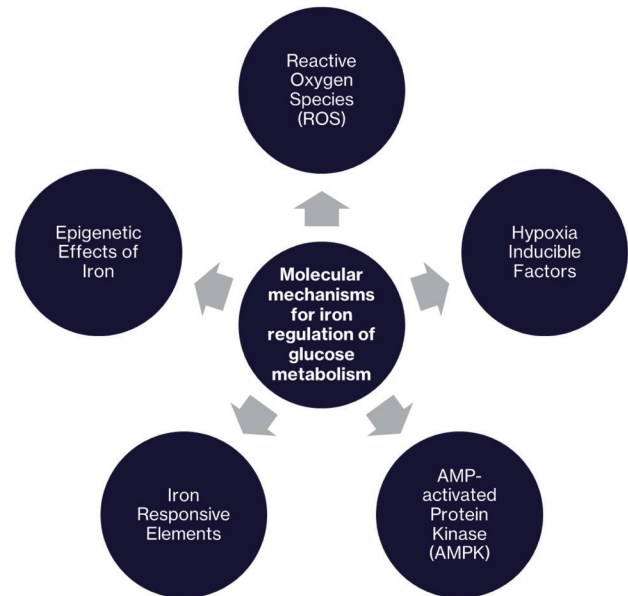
Reactive Oxygen Species (ROS)

Epigenetic Effects of Iron

Molecular mechanisms for iron regulation of glucose metabolism

Hypoxia Inducible Factors

Iron Responsive Elements

AMP-activated Protein Kinase (AMPK)